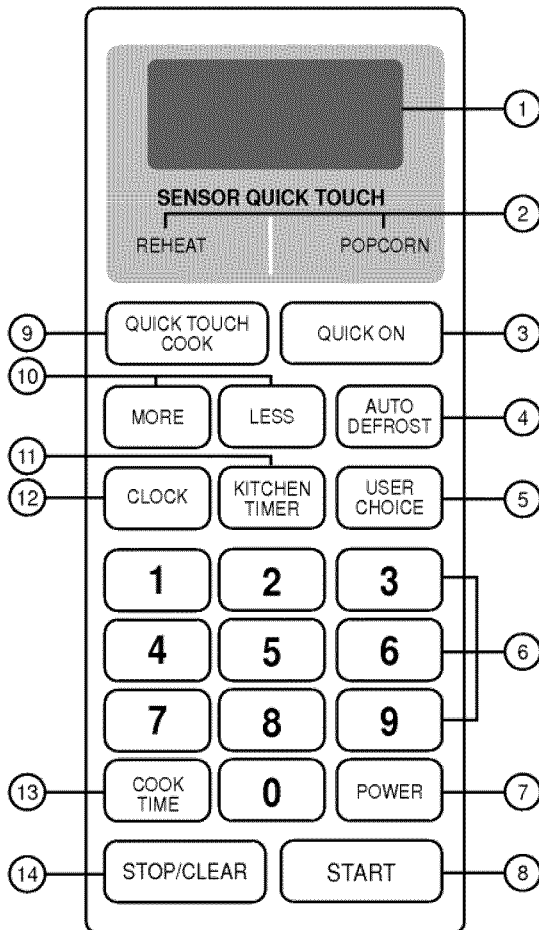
1

SENSOR QUICK TOUCH

2

REHEAT

POPCORN

9

QUICK TOUCH COOK

QUICK ON

3

10

MORE

LESS

AUTO DEFROST

4

11

12

CLOCK

KITCHEN TIMER

USER CHOICE

5

1

2

3

4

5

6

6

7

8

9

13

COOK TIME

0

POWER

7

14

STOP/CLEAR

START

8